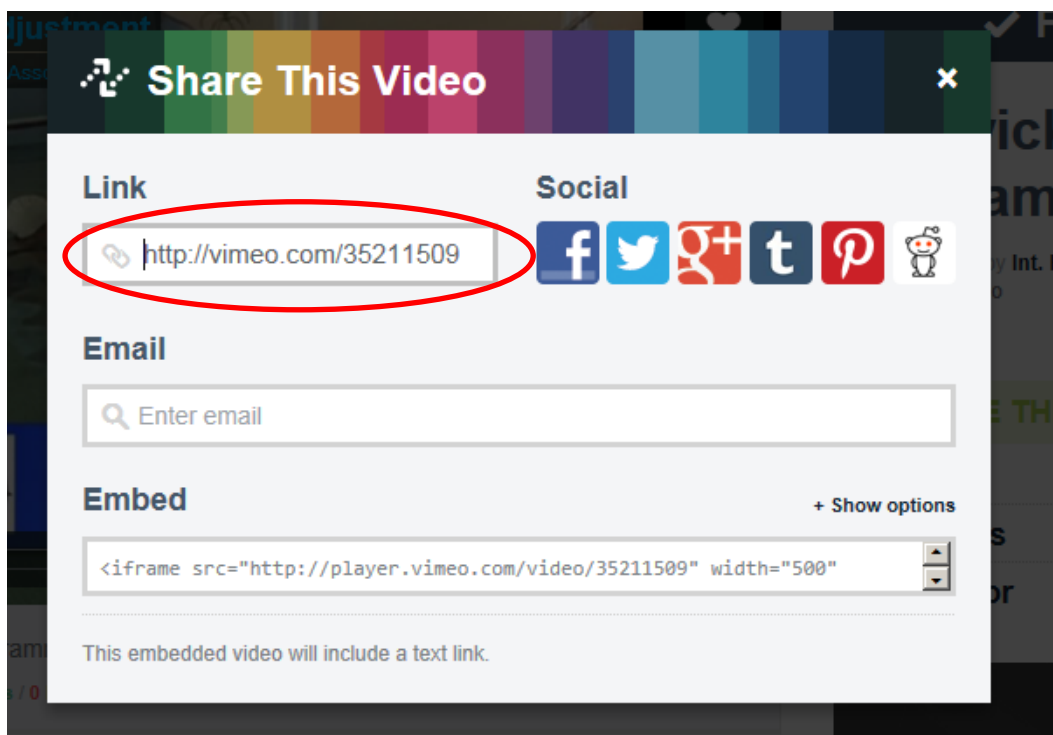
djustment

Asso

Share This Video

×

Link

http://vimeo.com/35211509

Social

Email

Enter email

Embed

+ Show options

<iframe src="http://player.vimeo.com/video/35211509" width="500"

This embedded video will include a text link.

vich

am

by Int.

o

E TH

s

or

ram

s / 0